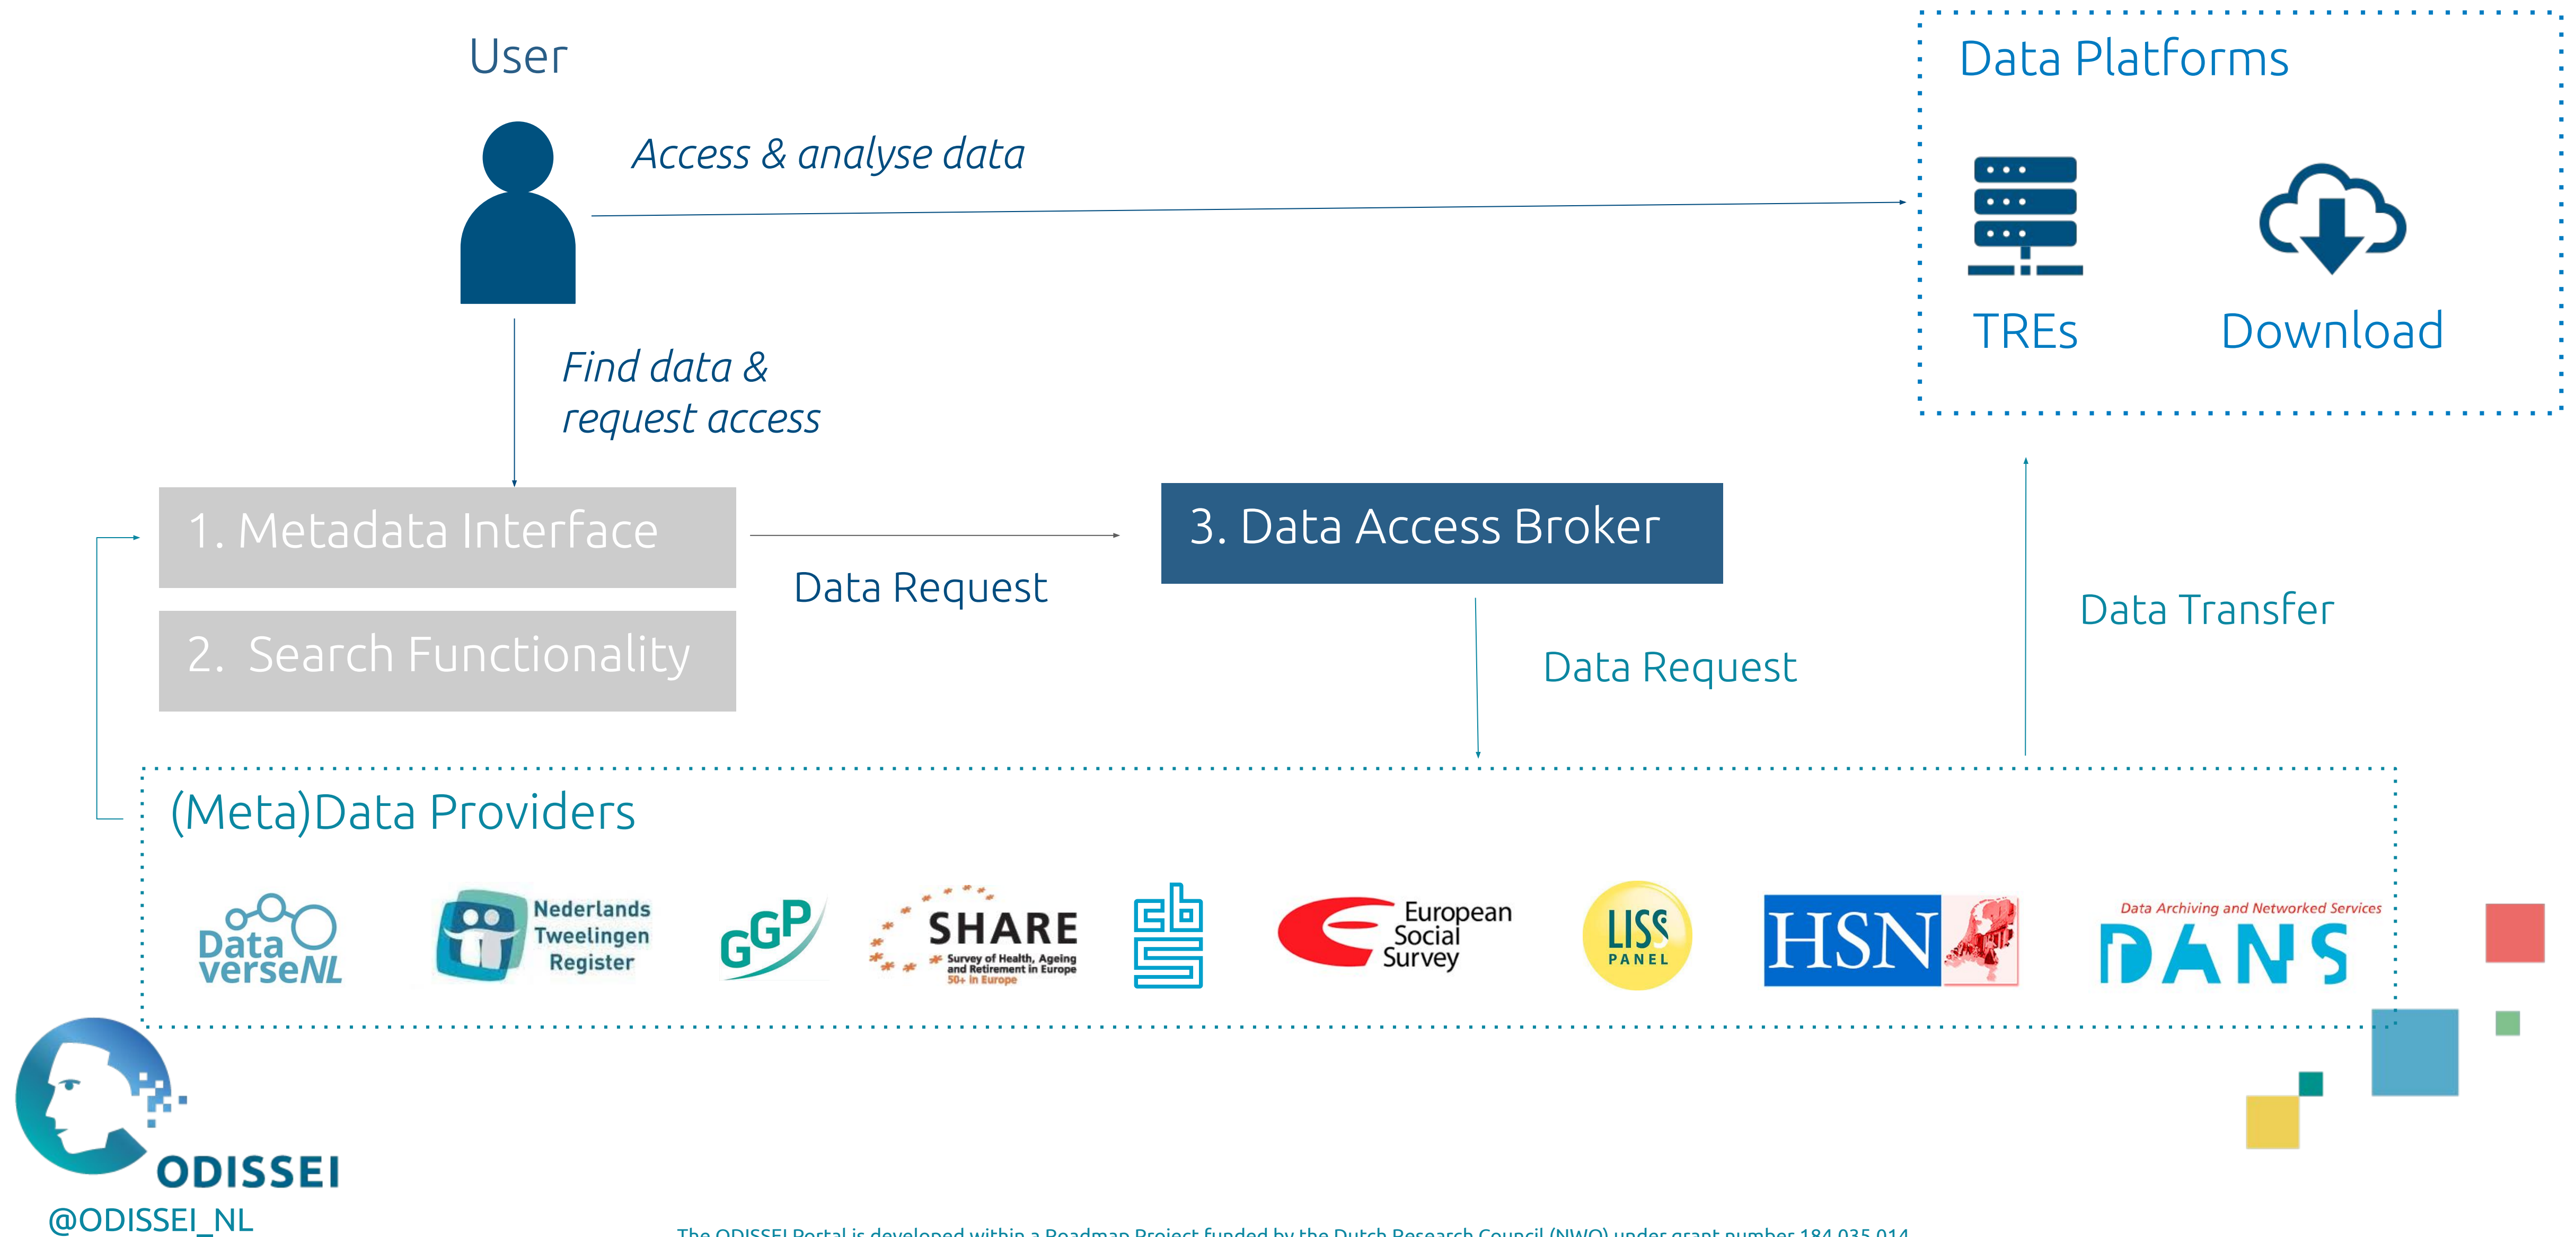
User

Access & analyse data

Data Platforms

TREs

Download

Find data & request access

1. Metadata Interface

2. Search Functionality

Data Request

3. Data Access Broker

Data Request

Data Transfer

(Meta)Data Providers

Data verseNL

Nederlands Tweelingen Register

GGP

SHARE Survey of Health, Ageing and Retirement in Europe 50+ in Europe

European Social Survey

LISS PANEL

HSN

Data Archiving and Networked Services DANS

ODISSEI

@ODISSEI_NL

The ODISSEI Portal is developed within a Roadmap Project funded by the Dutch Research Council (NWO) under grant number 184.035.014